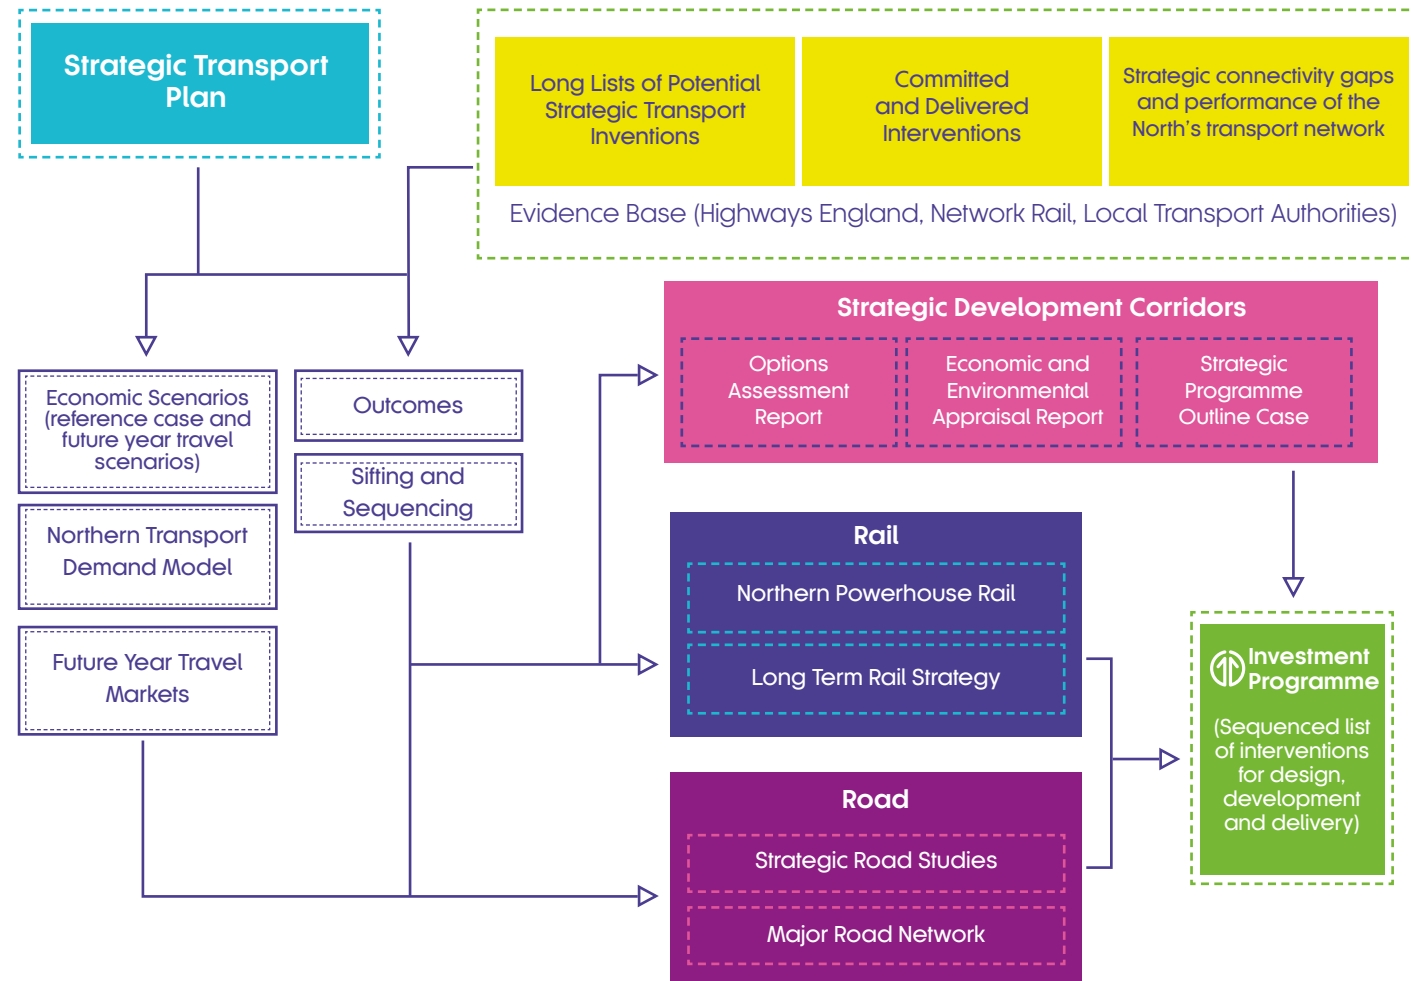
Strategic Transport Plan

Long Lists of Potential Strategic Transport Inventions

Committed and Delivered Interventions

Strategic connectivity gaps and performance of the North's transport network

Evidence Base (Highways England, Network Rail, Local Transport Authorities)

Strategic Development Corridors

Options Assessment Report

Economic and Environmental Appraisal Report

Strategic Programme Outline Case

Economic Scenarios (reference case and future year travel scenarios)

Outcomes

Sifting and Sequencing

Northern Transport Demand Model

Future Year Travel Markets

Rail

Northern Powerhouse Rail

Long Term Rail Strategy

Investment Programme

(Sequenced list of interventions for design, development and delivery)

Road

Strategic Road Studies

Major Road Network